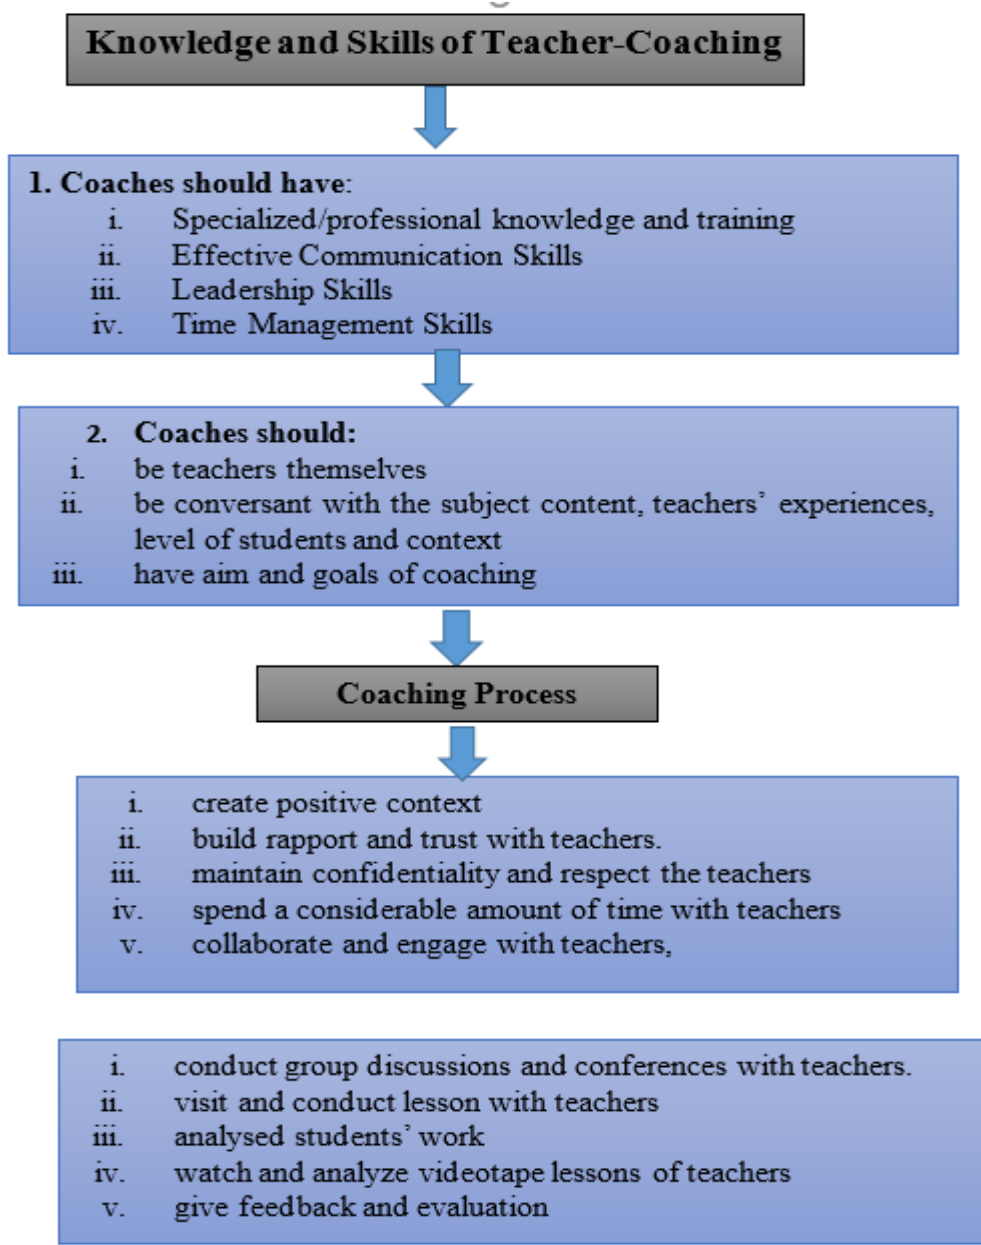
Knowledge and Skills of Teacher-Coaching

1. Coaches should have:
i. Specialized/professional knowledge and training
ii. Effective Communication Skills
iii. Leadership Skills
iv. Time Management Skills

2. Coaches should:
i. be teachers themselves
ii. be conversant with the subject content, teachers' experiences, level of students and context
iii. have aim and goals of coaching

Coaching Process

i. create positive context
ii. build rapport and trust with teachers.
iii. maintain confidentiality and respect the teachers
iv. spend a considerable amount of time with teachers
v. collaborate and engage with teachers,

i. conduct group discussions and conferences with teachers.
ii. visit and conduct lesson with teachers
iii. analysed students' work
iv. watch and analyze videotape lessons of teachers
v. give feedback and evaluation